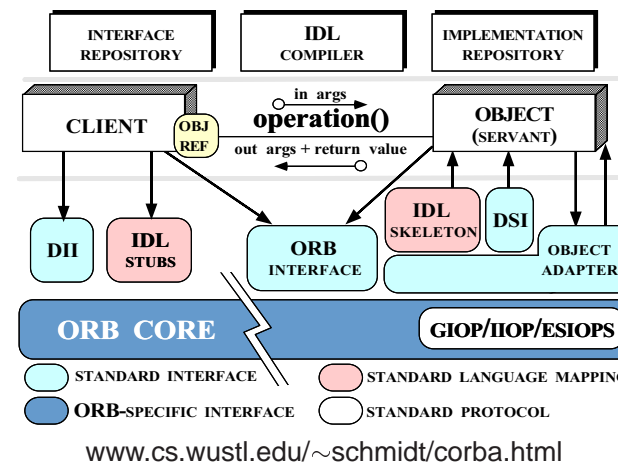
INTERFACE REPOSITORY

IDL COMPILER

IMPLEMENTATION REPOSITORY

in args

CLIENT

OBJ REF

operation()

out args + return value

OBJECT (SERVANT)

IDL SKELETON

DSI

DII

IDL STUBS

ORB INTERFACE

OBJECT ADAPTER

ORB CORE

GIOP/IIOP/ESIOPS

STANDARD INTERFACE

STANDARD LANGUAGE MAPPING

ORB-SPECIFIC INTERFACE

STANDARD PROTOCOL

www.cs.wustl.edu/$\sim$schmidt/corba.html